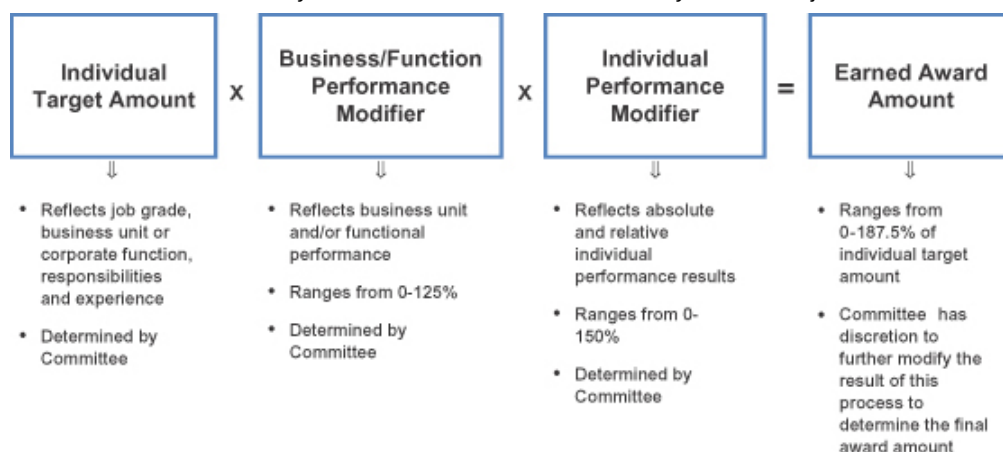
Individual Target Amount

x

Business/Function Performance Modifier

x

Individual Performance Modifier

=

Earned Award Amount

⇩

• Reflects job grade, business unit or corporate function, responsibilities and experience

• Determined by Committee

⇩

• Reflects business unit and/or functional performance

• Ranges from 0-125%

• Determined by Committee

⇩

• Reflects absolute and relative individual performance results

• Ranges from 0-150%

• Determined by Committee

⇩

• Ranges from 0-187.5% of individual target amount

• Committee has discretion to further modify the result of this process to determine the final award amount